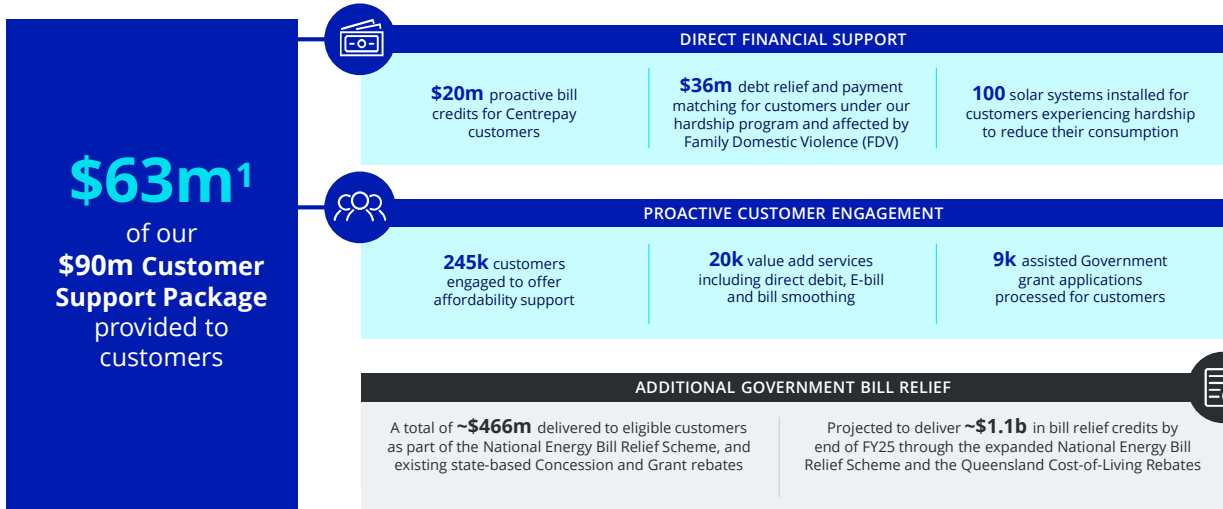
$63m¹ of our **$90m Customer Support Package** provided to customers

DIRECT FINANCIAL SUPPORT

**$20m** proactive bill credits for Centrepay customers

**$36m** debt relief and payment matching for customers under our hardship program and affected by Family Domestic Violence (FDV)

**100** solar systems installed for customers experiencing hardship to reduce their consumption

PROACTIVE CUSTOMER ENGAGEMENT

**245k** customers engaged to offer affordability support

**20k** value add services including direct debit, E-bill and bill smoothing

**9k** assisted Government grant applications processed for customers

ADDITIONAL GOVERNMENT BILL RELIEF

A total of **~$466m** delivered to eligible customers as part of the National Energy Bill Relief Scheme, and existing state-based Concession and Grant rebates

Projected to deliver **~$1.1b** in bill relief credits by end of FY25 through the expanded National Energy Bill Relief Scheme and the Queensland Cost-of-Living Rebates